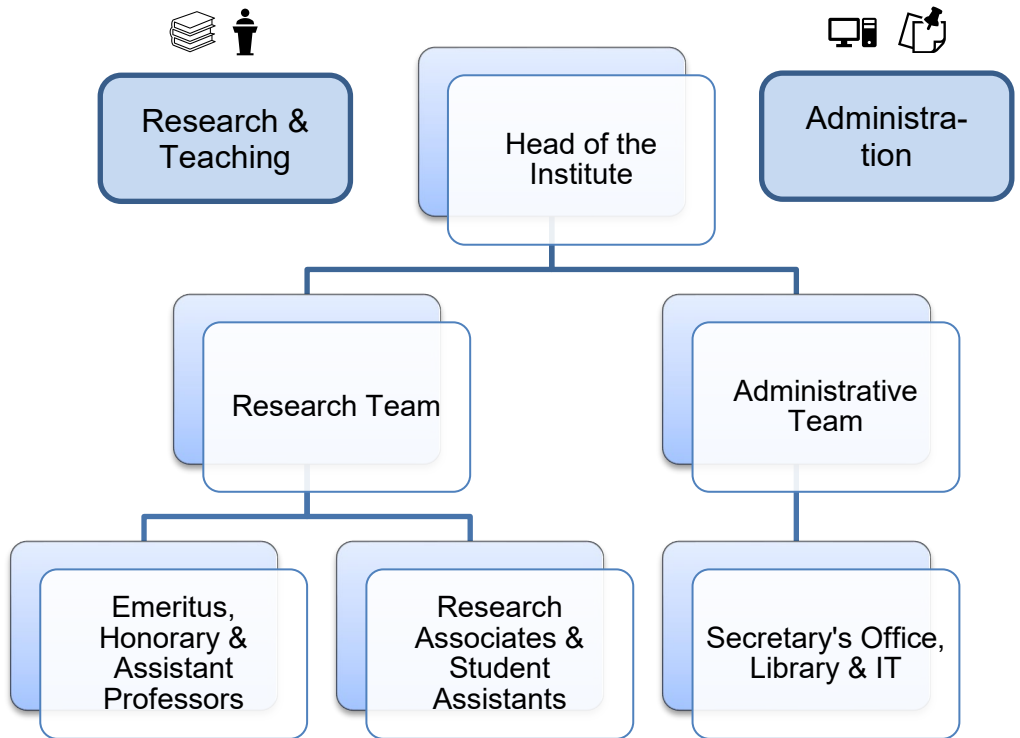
Research & Teaching

Head of the Institute

Administration

Research Team

Administrative Team

Emeritus, Honorary & Assistant Professors

Research Associates & Student Assistants

Secretary's Office, Library & IT